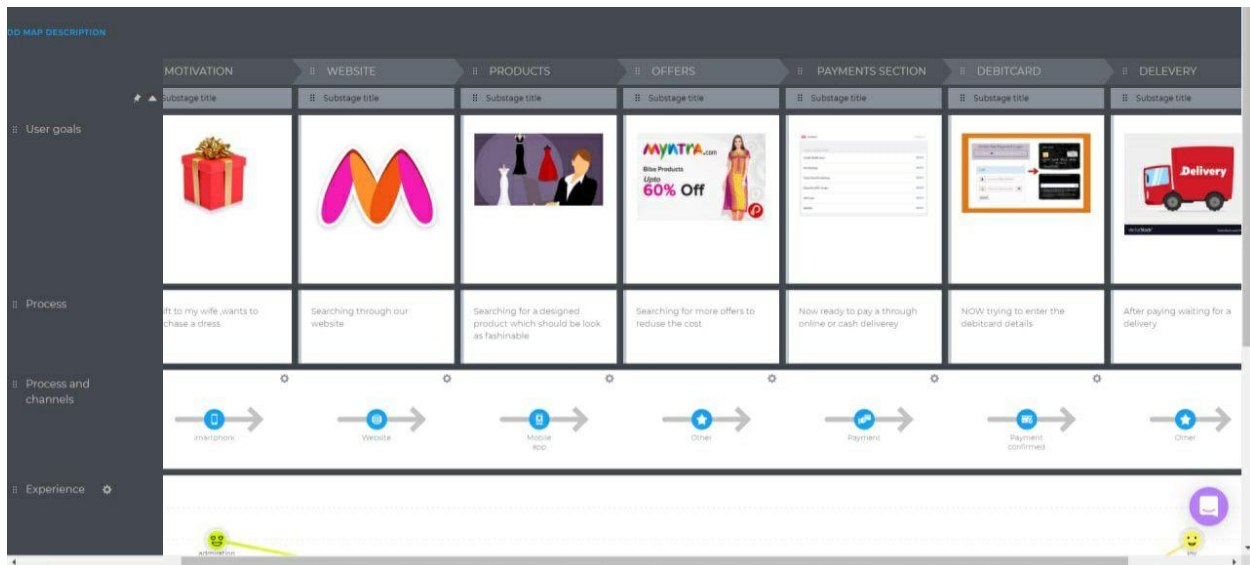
OD MAP DESCRIPTION

MOTIVATION | WEBSITE | PRODUCTS | OFFERS | PAYMENTS SECTION | DEBITCARD | DELEVERY

Substage title | Substage title | Substage title | Substage title | Substage title | Substage title | Substage title

User goals

MYNTRA.com
Bibe Products
Upto
60% Off

Delivery

Process

ft to my wife ,wants to chase a dress

Searching through our website

Searching for a designed product which should be look as fashinable

Searching for more offers to reduse the cost

Now ready to pay a through online or cash deliverey

NOW trying to enter the debitcard details

After paying waiting for a delivery

Process and channels

martphone

Website

Mobile app

Other

Payment

Payment confirmed

Other

Experience

admiration